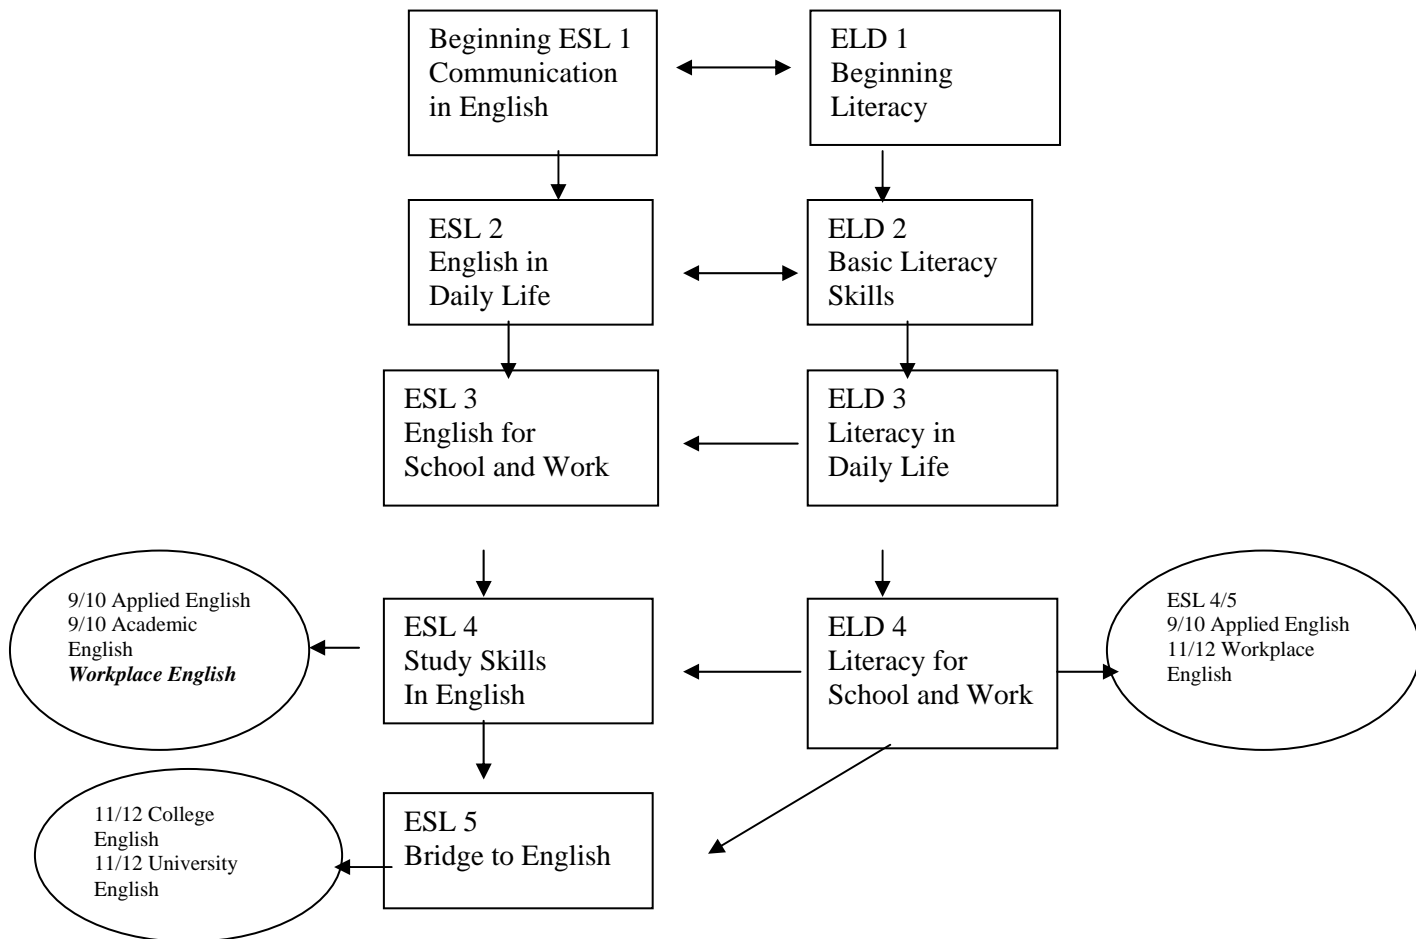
Beginning ESL 1
Communication in English

ELD 1
Beginning Literacy

ESL 2
English in Daily Life

ELD 2
Basic Literacy Skills

ESL 3
English for School and Work

ELD 3
Literacy in Daily Life

9/10 Applied English
9/10 Academic English
*Workplace English*

ESL 4
Study Skills In English

ELD 4
Literacy for School and Work

ESL 4/5
9/10 Applied English
11/12 Workplace English

11/12 College English
11/12 University English

ESL 5
Bridge to English